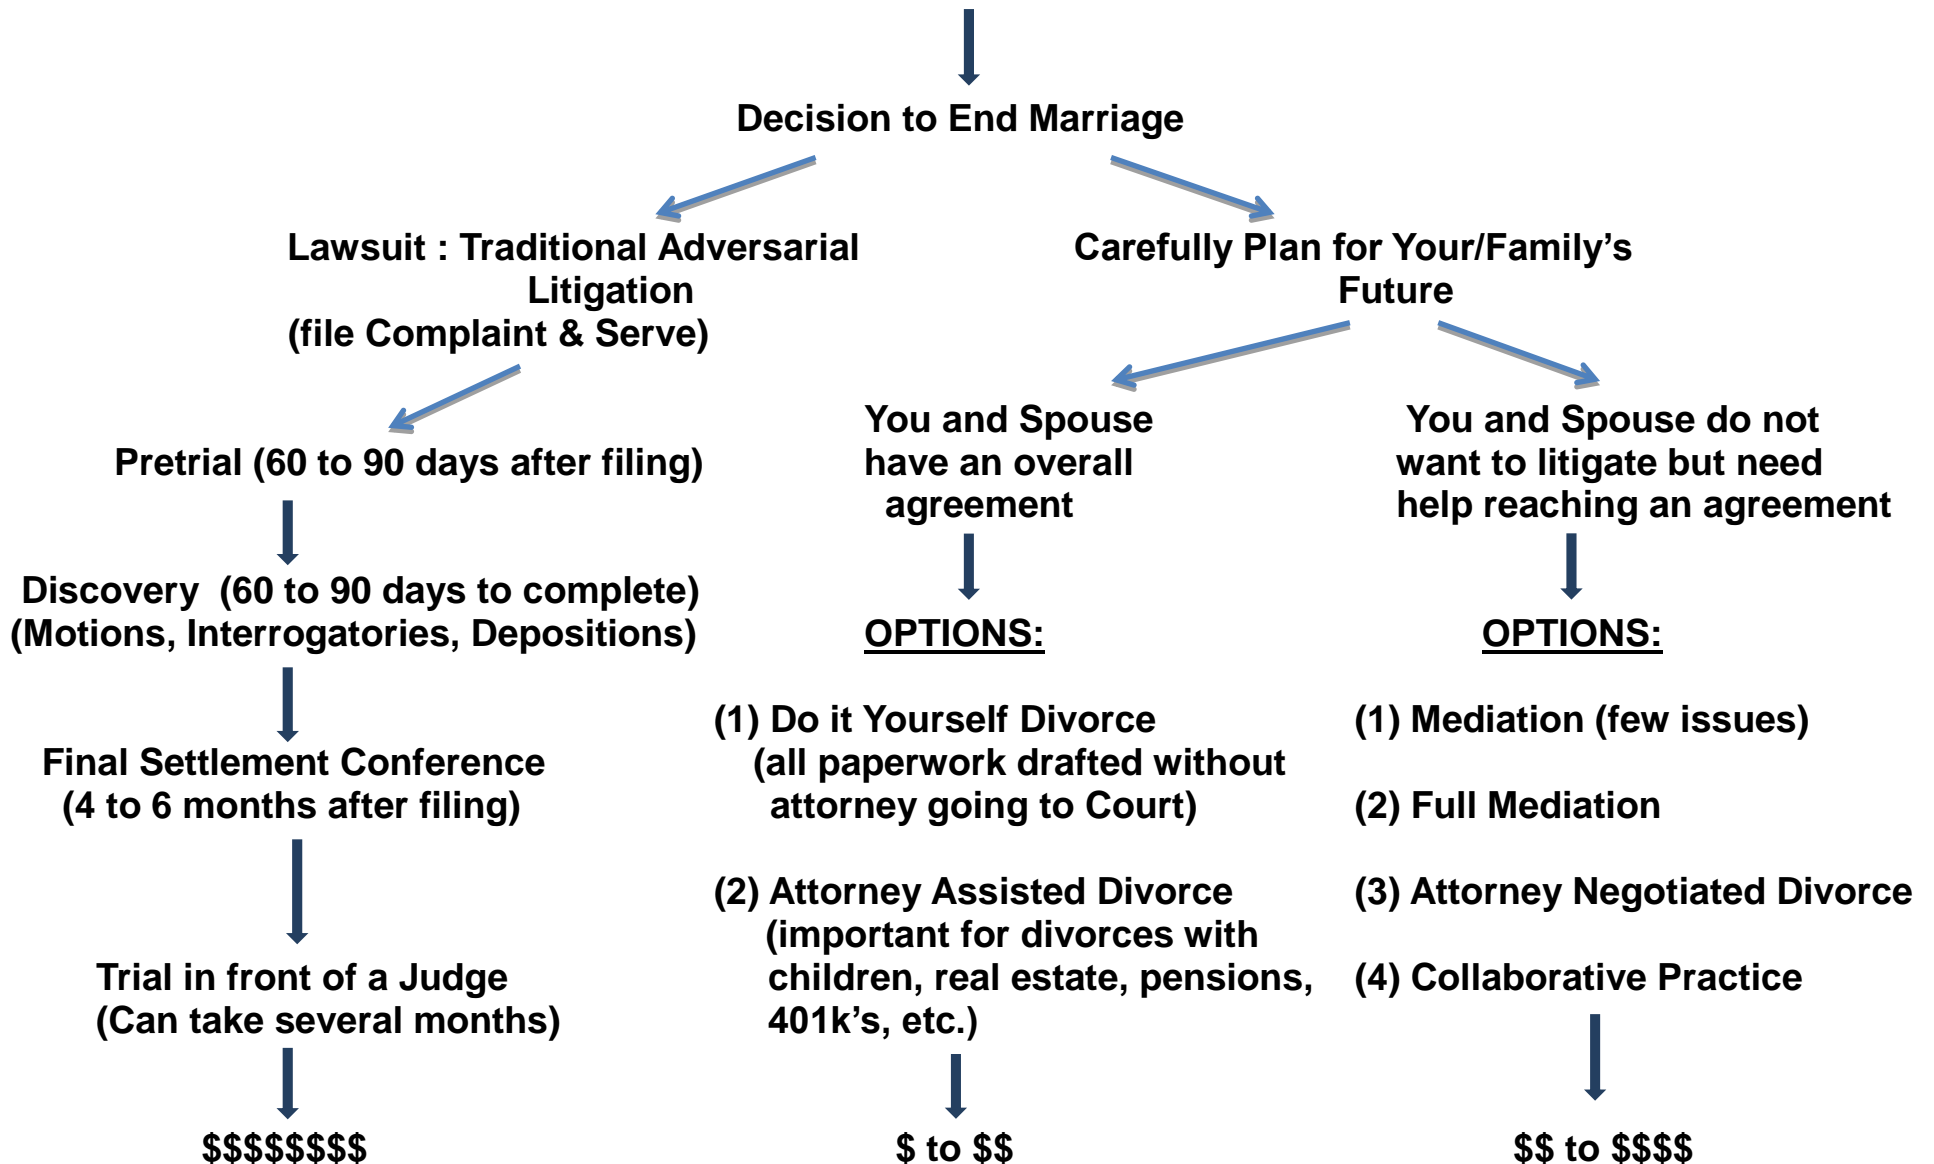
Decision to End Marriage

Lawsuit : Traditional Adversarial Litigation (file Complaint & Serve)

Pretrial (60 to 90 days after filing)

Discovery (60 to 90 days to complete) (Motions, Interrogatories, Depositions)

Final Settlement Conference (4 to 6 months after filing)

Trial in front of a Judge (Can take several months)

$\$\$\$\$\$\$\$\$$

Carefully Plan for Your/Family's Future

You and Spouse have an overall agreement

OPTIONS:

(1) Do it Yourself Divorce (all paperwork drafted without attorney going to Court)

(2) Attorney Assisted Divorce (important for divorces with children, real estate, pensions, 401k's, etc.)

$ to $$

You and Spouse do not want to litigate but need help reaching an agreement

OPTIONS:

(1) Mediation (few issues)

(2) Full Mediation

(3) Attorney Negotiated Divorce

(4) Collaborative Practice

$$ to $$$$